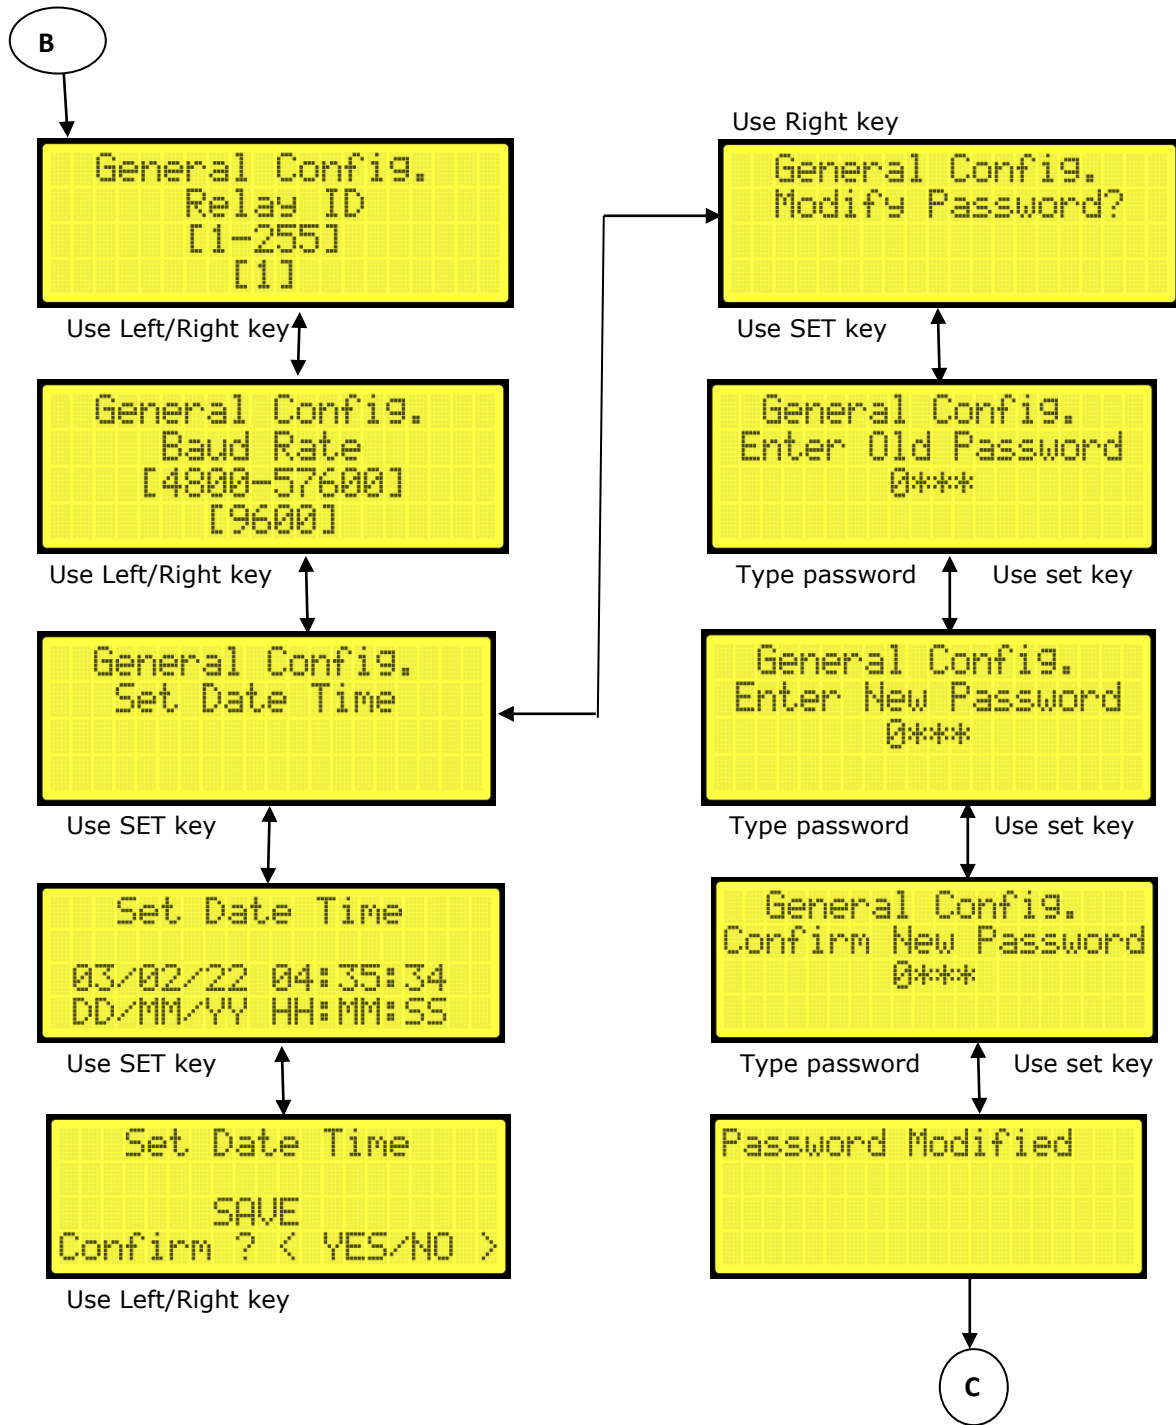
B

General Config.
Relay ID
[1-255]
[1]

Use Left/Right key

General Config.
Baud Rate
[4800-57600]
[9600]

Use Left/Right key

General Config.
Set Date Time

Use SET key

Set Date Time

03/02/22 04:35:34
DD/MM/YY HH:MM:SS

Use SET key

Set Date Time

SAVE
Confirm ? < YES/NO >

Use Left/Right key

Use Right key

General Config.
Modify Password?

Use SET key

General Config.
Enter Old Password
0***

Type password Use set key

General Config.
Enter New Password
0***

Type password Use set key

General Config.
Confirm New Password
0***

Type password Use set key

Password Modified

C